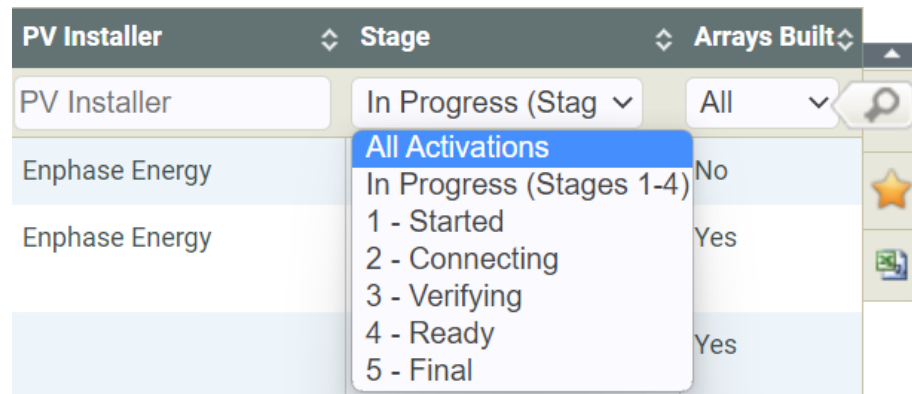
| PV Installer | Stage | Arrays Built |
|---|---|---|
| PV Installer | In Progress (Stag | All |
| Enphase Energy | | No |
| Enphase Energy | | Yes |
| | | Yes |

All Activations
In Progress (Stages 1-4)
1 - Started
2 - Connecting
3 - Verifying
4 - Ready
5 - Final